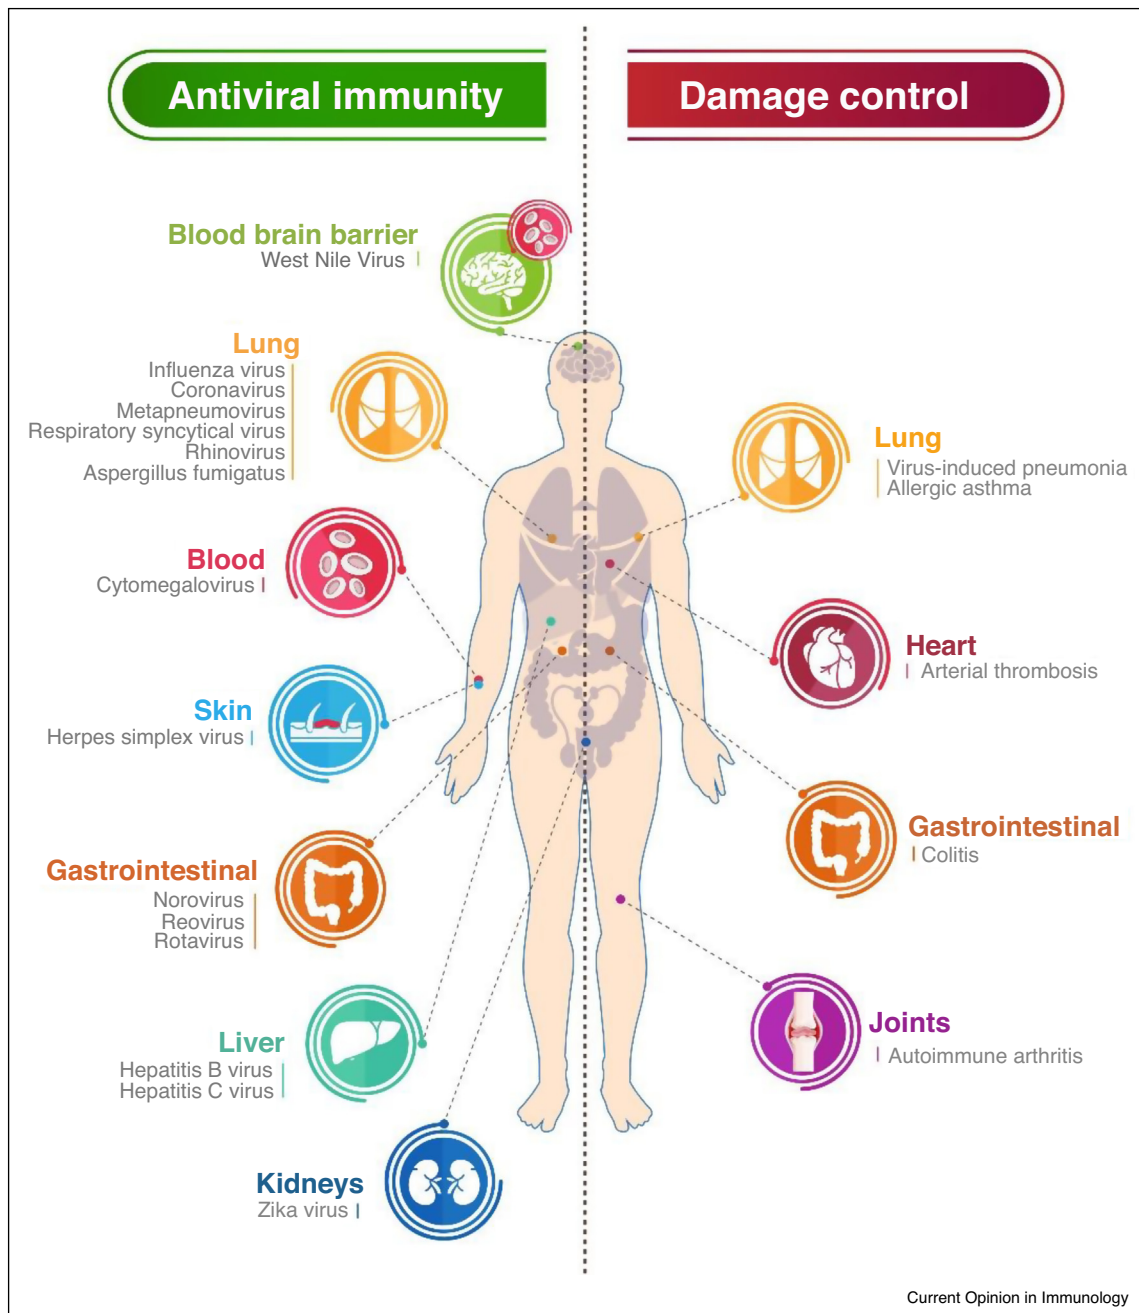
Antiviral immunity

Damage control

Blood brain barrier
West Nile Virus

Lung
Influenza virus
Coronavirus
Metapneumovirus
Respiratory syncytical virus
Rhinovirus
Aspergillus fumigatus

Blood
Cytomegalovirus

Skin
Herpes simplex virus

Gastrointestinal
Norovirus
Reovirus
Rotavirus

Liver
Hepatitis B virus
Hepatitis C virus

Kidneys
Zika virus

Lung
Virus-induced pneumonia
Allergic asthma

Heart
Arterial thrombosis

Gastrointestinal
Colitis

Joints
Autoimmune arthritis

Current Opinion in Immunology